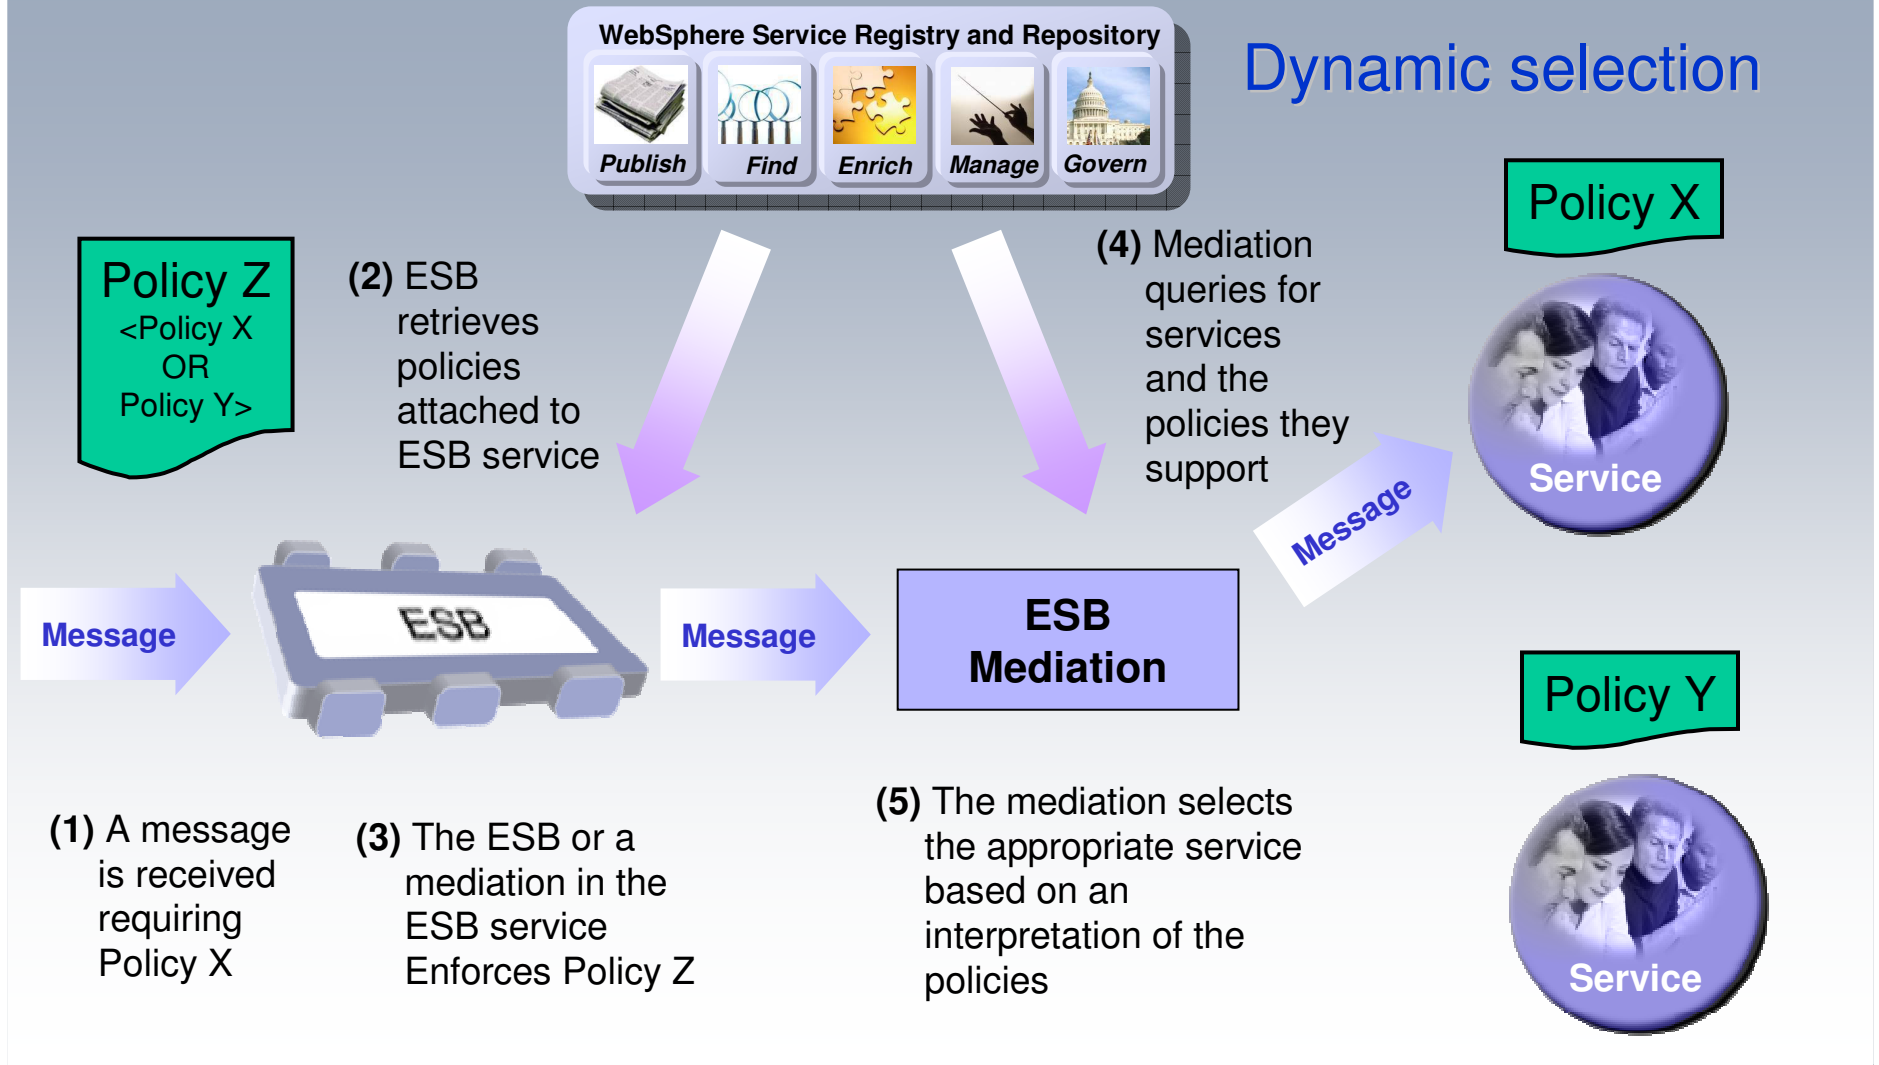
WebSphere Service Registry and Repository

Publish Find Enrich Manage Govern

Dynamic selection

Policy X

Policy Z
<Policy X
OR
Policy Y>

(2) ESB retrieves policies attached to ESB service

(4) Mediation queries for services and the policies they support

Service

Message

Message

ESB

Message

ESB Mediation

Policy Y

Service

(1) A message is received requiring Policy X

(3) The ESB or a mediation in the ESB service Enforces Policy Z

(5) The mediation selects the appropriate service based on an interpretation of the policies